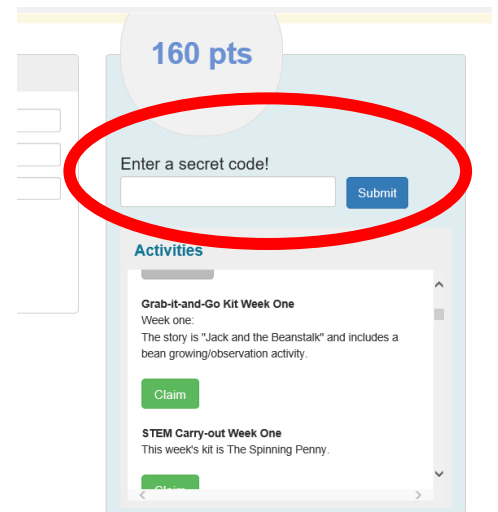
160 pts

Enter a secret code!

Submit

Activities

Grab-it-and-Go Kit Week One
Week one:
The story is "Jack and the Beanstalk" and includes a bean growing/observation activity.

Claim

STEM Carry-out Week One
This week's kit is The Spinning Penny.

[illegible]